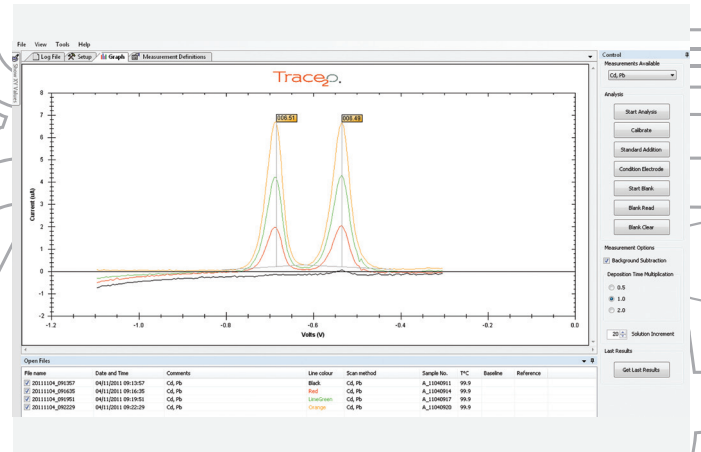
File View Tools Help

Log File | Setup | Graphs | Measurement Definitions

Trace2o.

Show XY Values

008.51

008.49

Current (uA)

8
7
6
5
4
3
2
1
0
-1
-2

-1.2 -1.0 -0.8 -0.6 -0.4 -0.2 0.0

Volts (V)

Control

Measurements Available

Cd, Pb

Analysis

Start Analysis

Calibrate

Standard Addition

Condition Electrode

Start Blank

Blank Read

Blank Clear

Measurement Options

Background Subtraction

Deposition Time Multiplication

0.5

1.0

2.0

20 Solution Increment

Last Results

Get Last Results

Open Files

| File name | Date and Time | Comments | Line colour | Scan method | Sample No. | T°C | Baseline | Reference |
|---|---|---|---|---|---|---|---|---|
| 20111104_091357 | 04/11/2011 09:13:57 | Cd, Pb | Black | Cd, Pb | A_11040911 | 99.9 | | |
| 20111104_091635 | 04/11/2011 09:16:35 | Cd, Pb | Red | Cd, Pb | A_11040914 | 99.9 | | |
| 20111104_091951 | 04/11/2011 09:19:51 | Cd, Pb | LimeGreen | Cd, Pb | A_11040917 | 99.9 | | |
| 20111104_092229 | 04/11/2011 09:22:29 | Cd, Pb | Orange | Cd, Pb | A_11040920 | 99.9 | | |